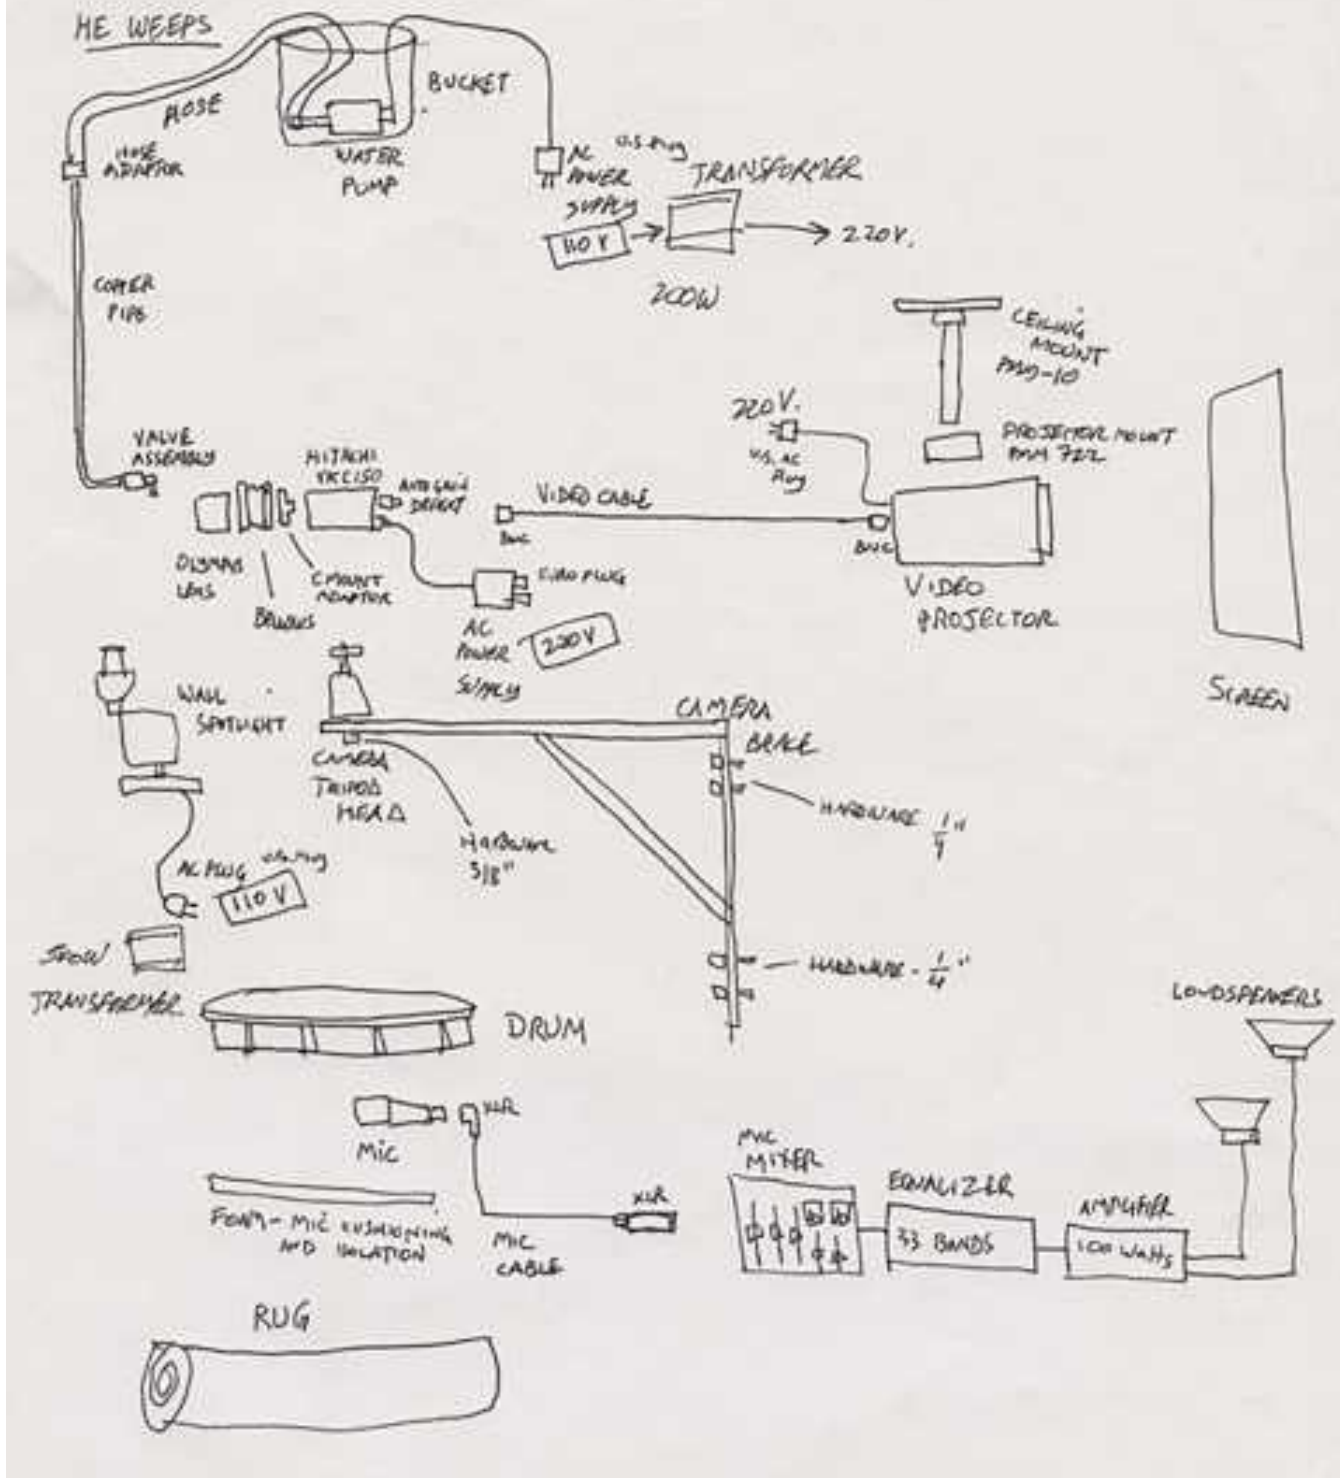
HE WEEPS

HOSE

BUCKET

HOSE ADAPTOR

WATER PUMP

AC POWER SUPPLY

U.S. PLUG

TRANSFORMER

110 V

220V.

200W

COPPER PIPE

CEILING MOUNT PMJ-10

220V.

U.S. AC PLUG

PROJECTOR MOUNT PMM 722

VALVE ASSEMBLY

HITACHI VKC150

AUTO GAIN DEFEAT

VIDEO CABLE

BNC

BNC

OLYMPUS LENS

BELLOWS

C-MOUNT ADAPTOR

EURO PLUG

AC POWER SUPPLY

220V

VIDEO PROJECTOR

SCREEN

WALL SPOTLIGHT

CAMERA TRIPOD HEAD

CAMERA BRACE

HARDWARE 3/8"

HARDWARE $\frac{1}{4}$"

AC PLUG

U.S. PLUG

110 V

HARDWARE - $\frac{1}{4}$"

750W

TRANSFORMER

DRUM

LOUDSPEAKERS

MIC

XLR

XLR

MIC MIXER

EQUALIZER

33 BANDS

AMPLIFIER

100 WATTS

FOAM - MIC CUSHIONING AND ISOLATION

MIC CABLE

RUG